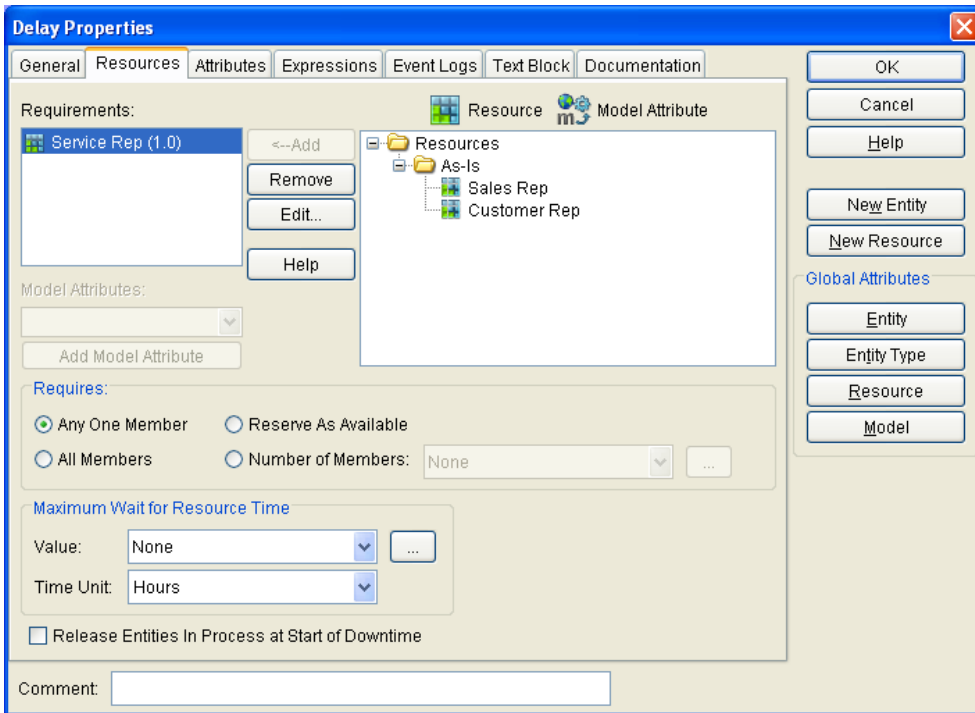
Delay Properties

General | Resources | Attributes | Expressions | Event Logs | Text Block | Documentation

Requirements:

Service Rep (1.0)

<--Add

Remove

Edit...

Help

Resource  Model Attribute

Resources
As-Is
Sales Rep
Customer Rep

Model Attributes:

Add Model Attribute

Requires:

Any One Member

Reserve As Available

All Members

Number of Members: None

...

Maximum Wait for Resource Time

Value: None

...

Time Unit: Hours

Release Entities In Process at Start of Downtime

Comment:

OK

Cancel

Help

New Entity

New Resource

Global Attributes

Entity

Entity Type

Resource

Model